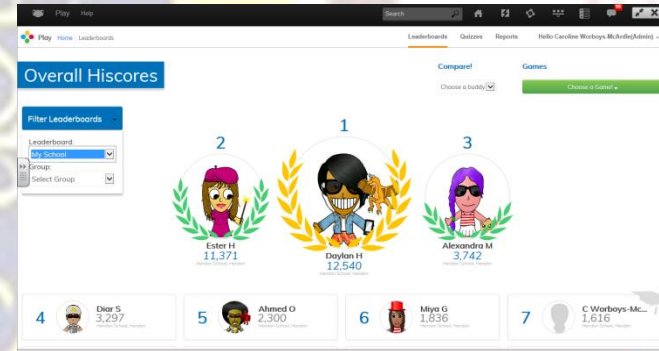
Play Help

Search

Play Home Leaderboards

Leaderboards Quizzes Reports Hello Caroline Worboys-McArdle(Admin)

Overall Hiscores

Compare!

Choose a buddy

Games

Choose a Game!

Filter Leaderboards

Leaderboard:
My School
Group:
Select Group

2

Ester H
11,371
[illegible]

1

Daylan H
12,540
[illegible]

3

Alexandra M
3,742
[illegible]

4 Diar S 3,297 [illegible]

5 Ahmed O 2,300 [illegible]

6 Miya G 1,836 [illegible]

7 C Worboys-Mc... 1,616 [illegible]